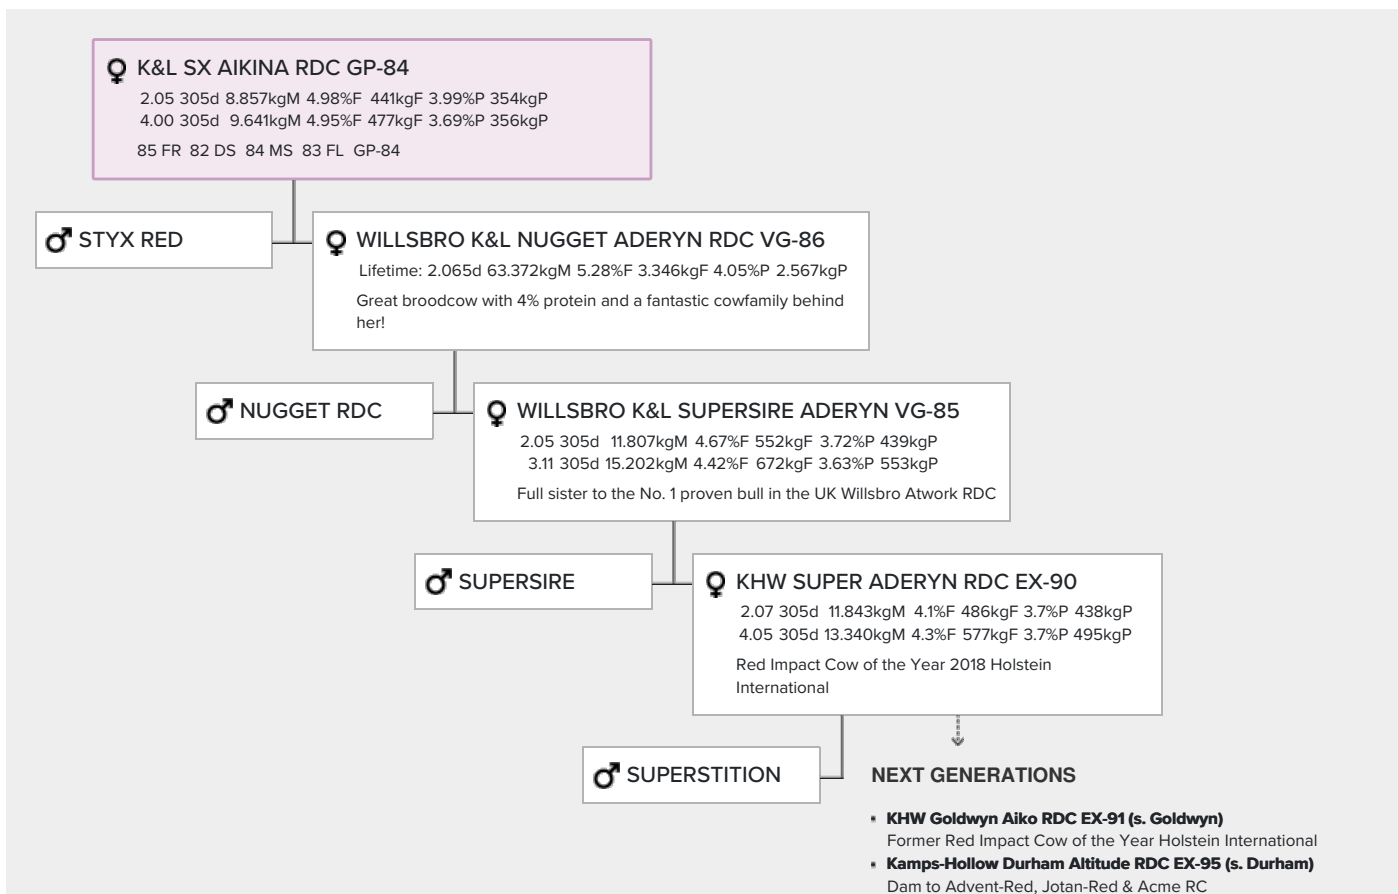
K&L SX AIKINA RDC GP-84
2.05 305d 8.857kgM 4.98%F 441kgF 3.99%P 354kgP
4.00 305d 9.641kgM 4.95%F 477kgF 3.69%P 356kgP
85 FR 82 DS 84 MS 83 FL GP-84

STYX RED

WILLSBRO K&L NUGGET ADERYN RDC VG-86
Lifetime: 2.065d 63.372kgM 5.28%F 3.346kgF 4.05%P 2.567kgP
Great broodcow with 4% protein and a fantastic cowfamily behind her!

NUGGET RDC

WILLSBRO K&L SUPERSIRE ADERYN VG-85
2.05 305d 11.807kgM 4.67%F 552kgF 3.72%P 439kgP
3.11 305d 15.202kgM 4.42%F 672kgF 3.63%P 553kgP
Full sister to the No. 1 proven bull in the UK Willsbro Atwork RDC

SUPERSIRE

KHW SUPER ADERYN RDC EX-90
2.07 305d 11.843kgM 4.1%F 486kgF 3.7%P 438kgP
4.05 305d 13.340kgM 4.3%F 577kgF 3.7%P 495kgP
Red Impact Cow of the Year 2018 Holstein International

SUPERSTITION

NEXT GENERATIONS

KHW Goldwyn Aiko RDC EX-91 (s. Goldwyn)
Former Red Impact Cow of the Year Holstein International
Kamps-Hollow Durham Altitude RDC EX-95 (s. Durham)
Dam to Advent-Red, Jotan-Red & Acme RC